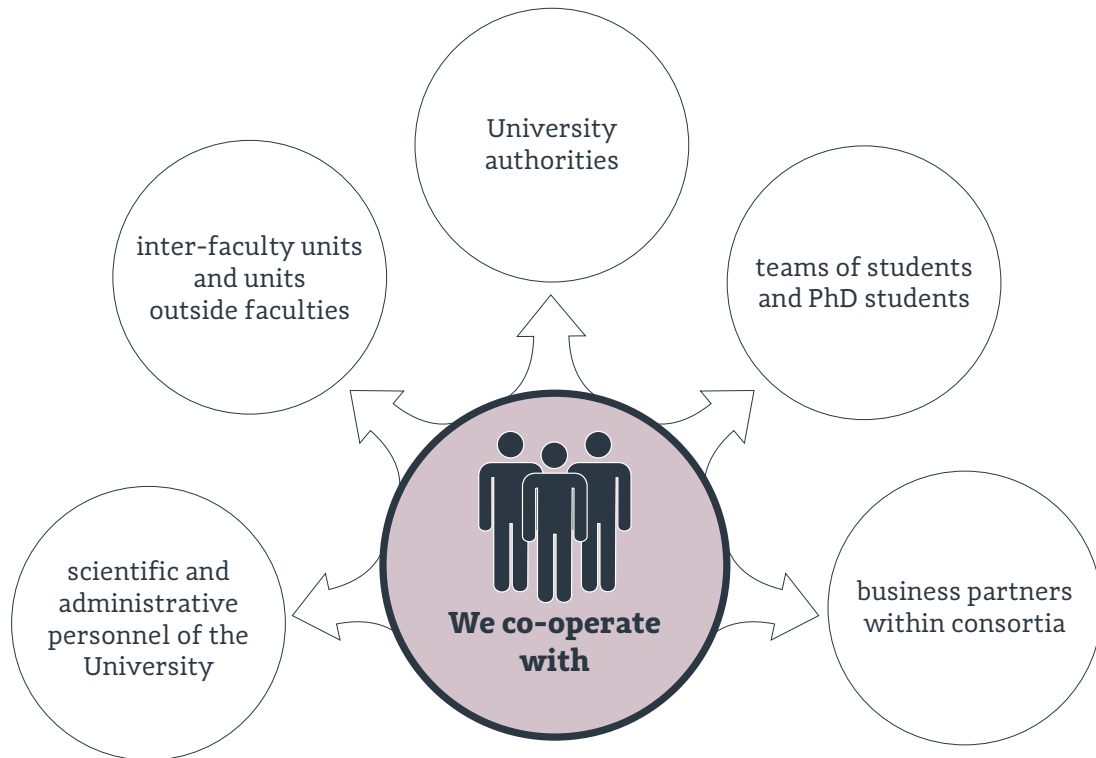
University authorities

inter-faculty units and units outside faculties

teams of students and PhD students

We co-operate with

scientific and administrative personnel of the University

business partners within consortia